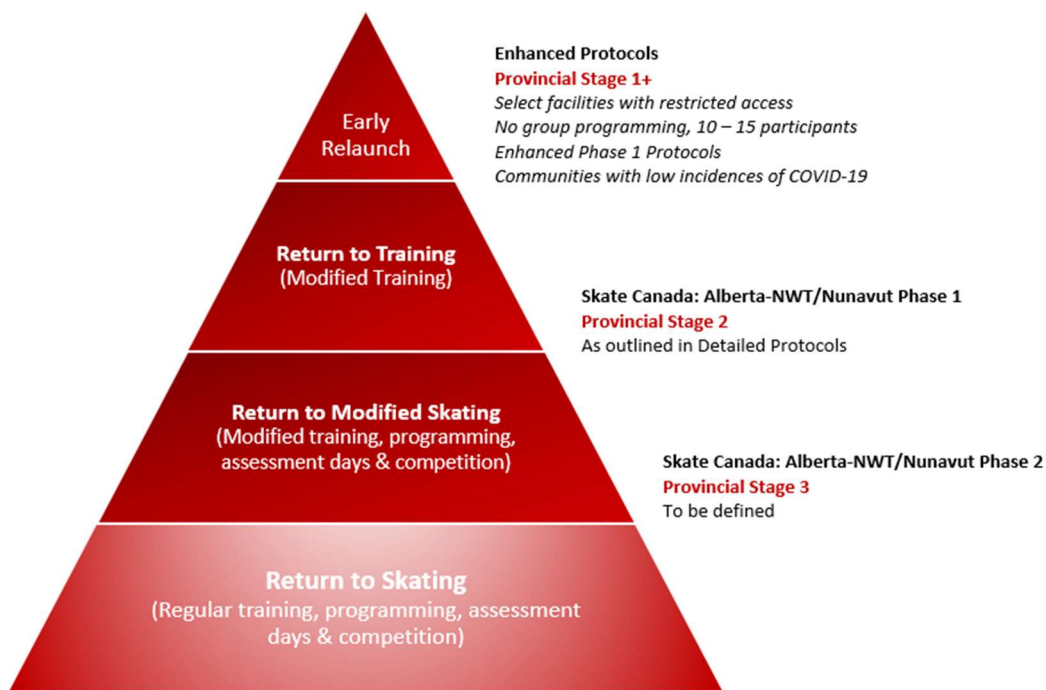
Early Relaunch

Enhanced Protocols
Provincial Stage 1+
Select facilities with restricted access
No group programming, 10 – 15 participants
Enhanced Phase 1 Protocols
Communities with low incidences of COVID-19

Return to Training
(Modified Training)

Skate Canada: Alberta-NWT/Nunavut Phase 1
Provincial Stage 2
As outlined in Detailed Protocols

Return to Modified Skating
(Modified training, programming, assessment days & competition)

Skate Canada: Alberta-NWT/Nunavut Phase 2
Provincial Stage 3
To be defined

Return to Skating
(Regular training, programming, assessment days & competition)